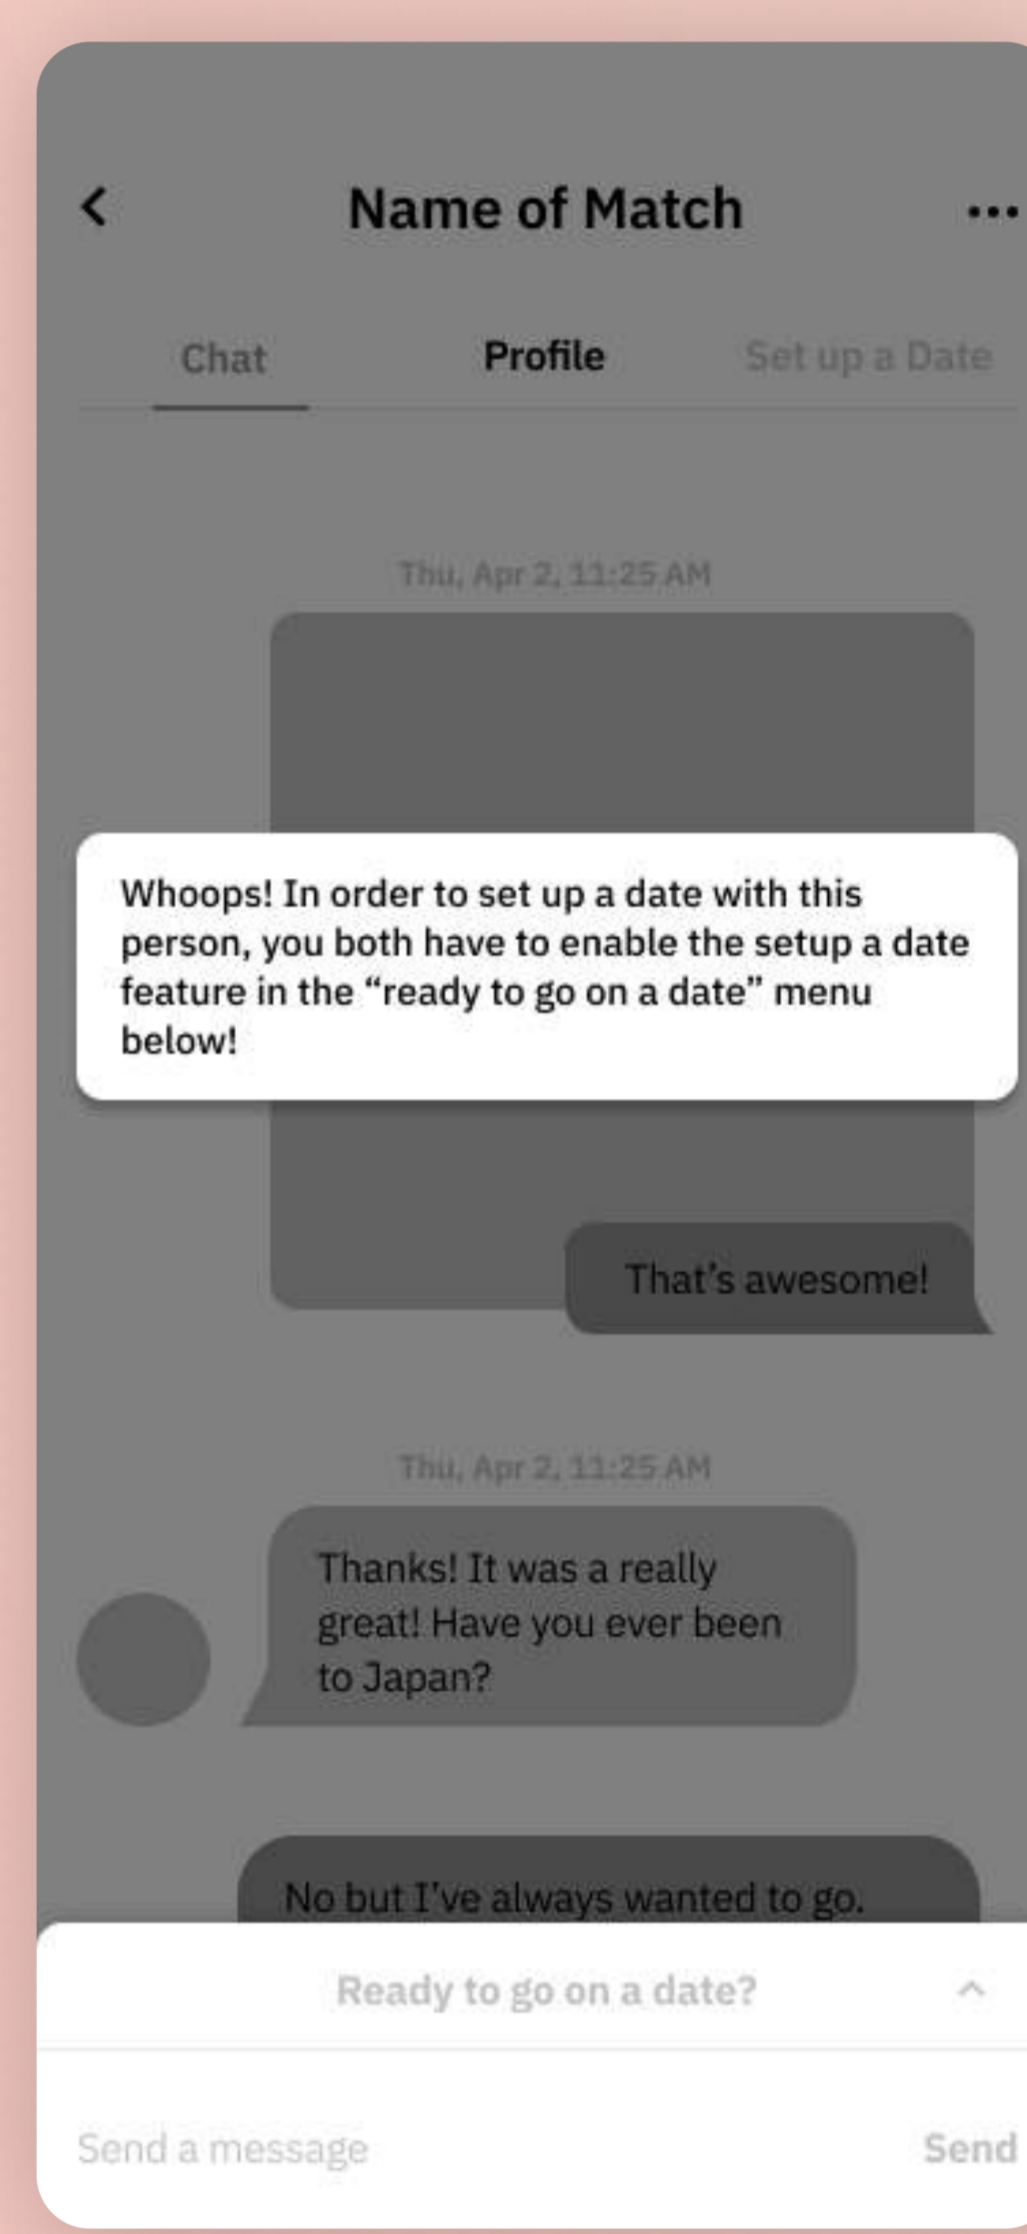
Name of Match

Chat
Profile
Set up a Date

Thu, Apr 2, 11:25 AM

Whoops! In order to set up a date with this person, you both have to enable the setup a date feature in the "ready to go on a date" menu below!

That's awesome!

Thu, Apr 2, 11:25 AM

Thanks! It was a really great! Have you ever been to Japan?

No but I've always wanted to go.

Ready to go on a date?

Send a message
Send